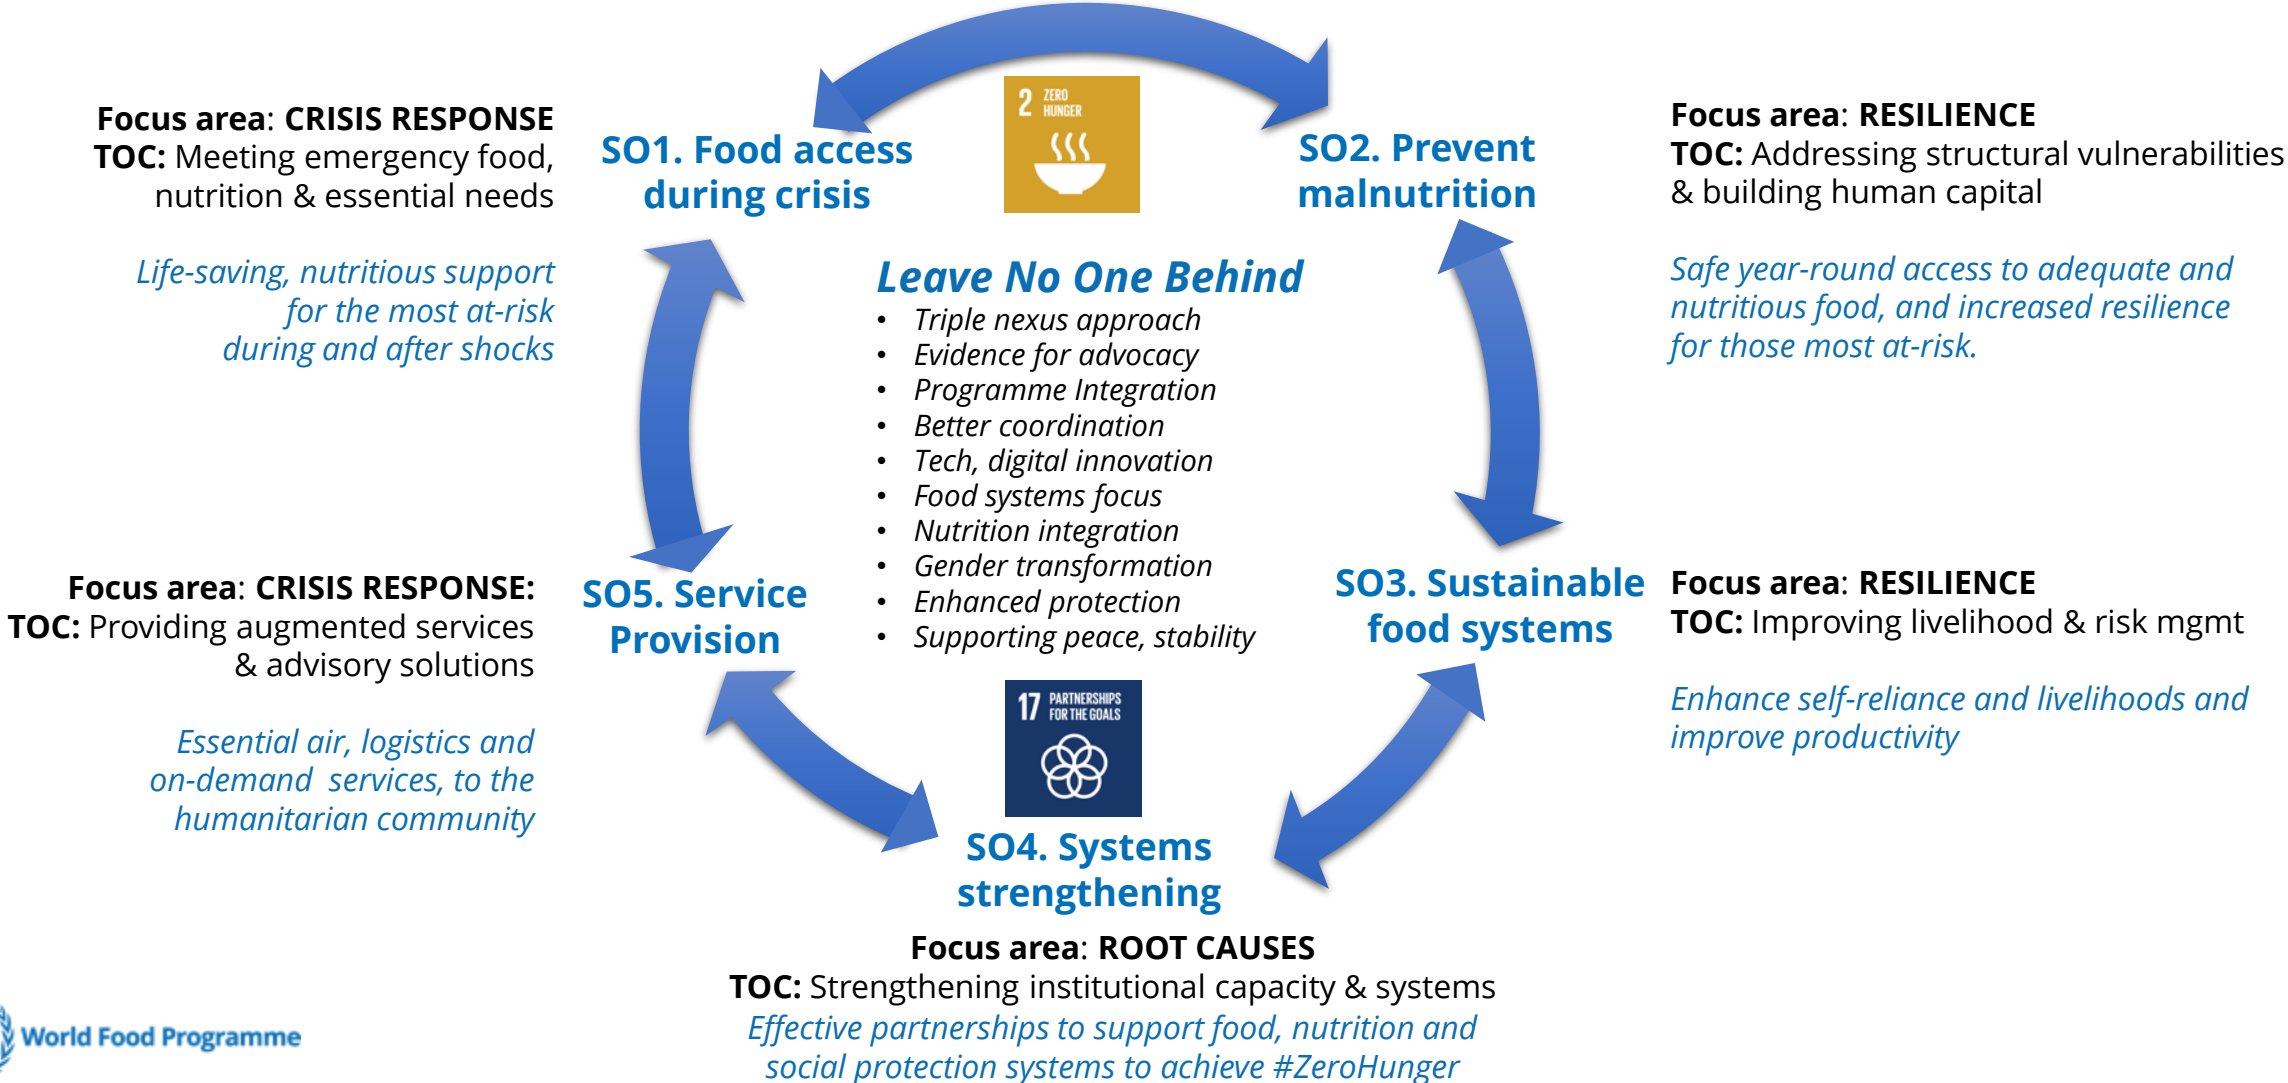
Focus area: CRISIS RESPONSE
TOC: Meeting emergency food, nutrition & essential needs

Life-saving, nutritious support for the most at-risk during and after shocks

SO1. Food access during crisis

2 ZERO HUNGER

SO2. Prevent malnutrition

Focus area: RESILIENCE
TOC: Addressing structural vulnerabilities & building human capital

Safe year-round access to adequate and nutritious food, and increased resilience for those most at-risk.

Leave No One Behind
- Triple nexus approach
- Evidence for advocacy
- Programme Integration
- Better coordination
- Tech, digital innovation
- Food systems focus
- Nutrition integration
- Gender transformation
- Enhanced protection
- Supporting peace, stability

Focus area: CRISIS RESPONSE:
TOC: Providing augmented services & advisory solutions

Essential air, logistics and on-demand services, to the humanitarian community

SO5. Service Provision

SO3. Sustainable food systems

Focus area: RESILIENCE
TOC: Improving livelihood & risk mgmt

Enhance self-reliance and livelihoods and improve productivity

17 PARTNERSHIPS FOR THE GOALS

SO4. Systems strengthening

Focus area: ROOT CAUSES
TOC: Strengthening institutional capacity & systems
Effective partnerships to support food, nutrition and social protection systems to achieve #ZeroHunger

World Food Programme